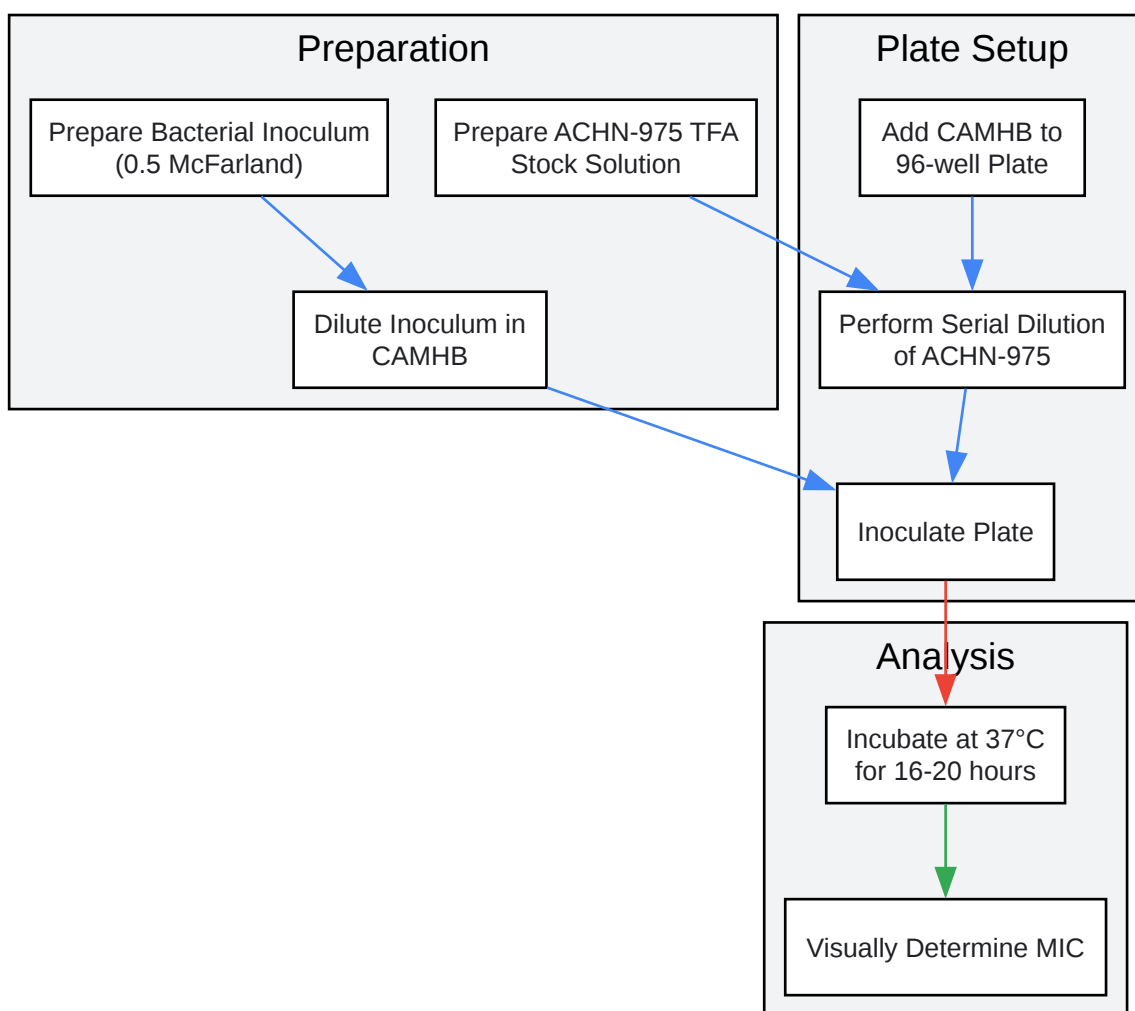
Preparation

Prepare Bacterial Inoculum (0.5 McFarland)

Prepare ACHN-975 TFA Stock Solution

Dilute Inoculum in CAMHB

Plate Setup

Add CAMHB to 96-well Plate

Perform Serial Dilution of ACHN-975

Inoculate Plate

Analysis

Incubate at 37°C for 16-20 hours

Visually Determine MIC